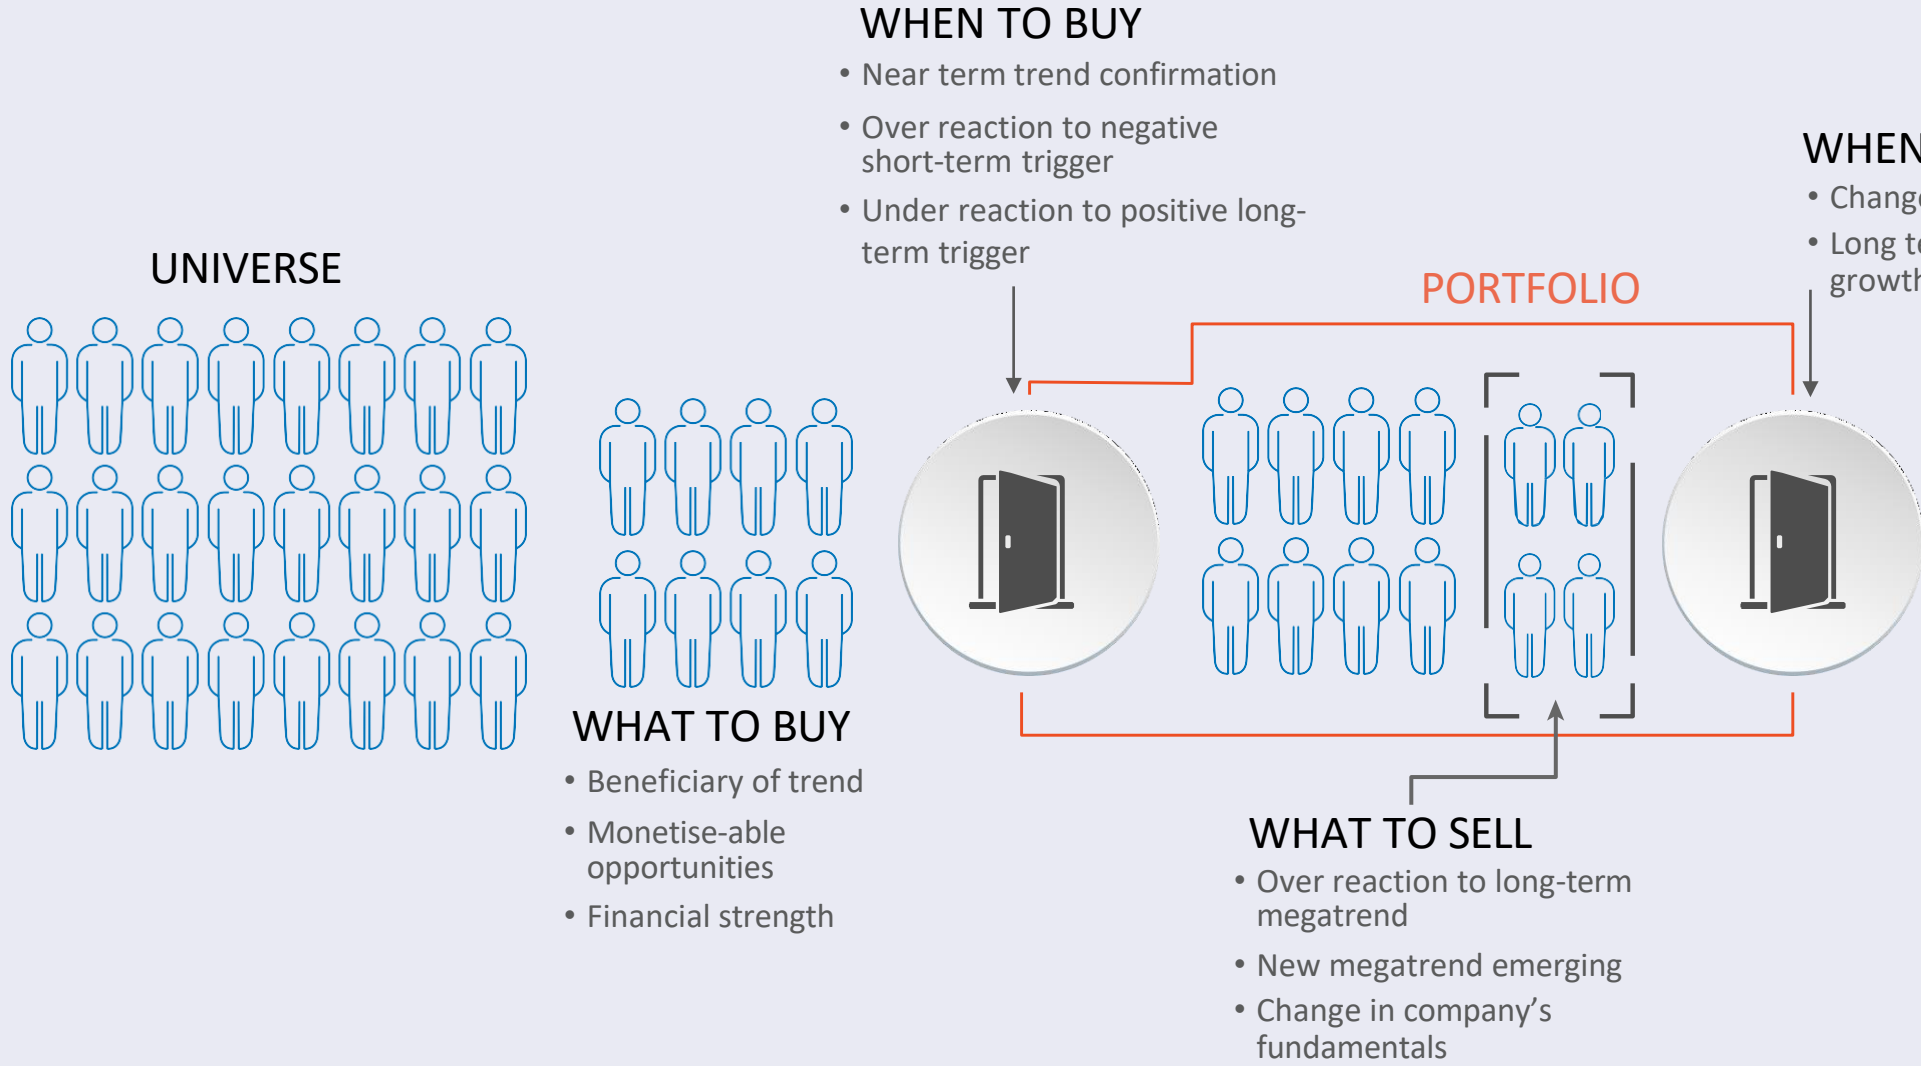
WHEN TO BUY

• Near term trend confirmation

• Over reaction to negative short-term trigger

• Under reaction to positive long-term trigger

WHEN

• Chang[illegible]

• Long t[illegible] growth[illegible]

UNIVERSE

PORTFOLIO

WHAT TO BUY

• Beneficiary of trend

• Monetise-able opportunities

• Financial strength

WHAT TO SELL

• Over reaction to long-term megatrend

• New megatrend emerging

• Change in company's fundamentals